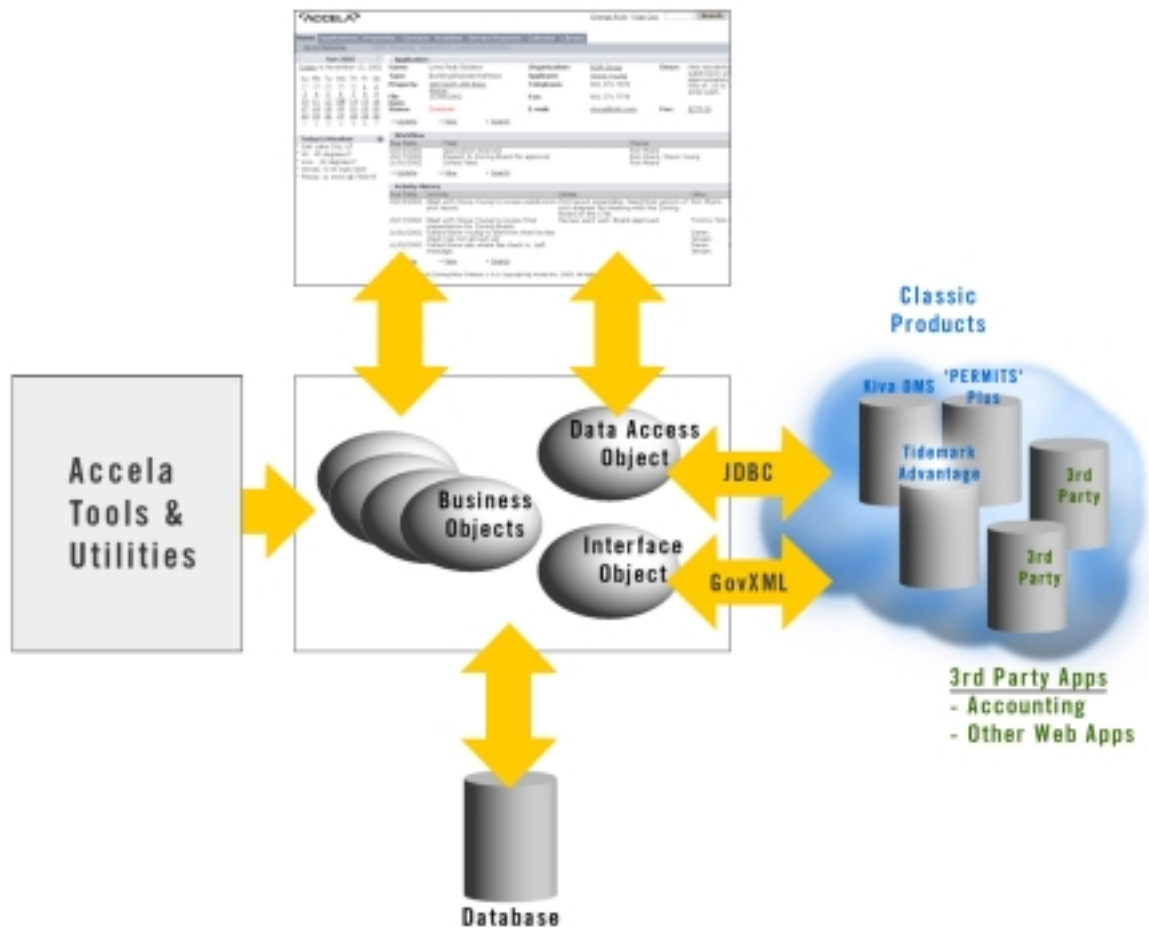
ACCELA

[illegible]

Accela Tools & Utilities

Business Objects

Data Access Object

Interface Object

JDBC

GovXML

Classic Products

Kiva DMS

'PERMITS' Plus

Tidemark Advantage

3rd Party

3rd Party

3rd Party Apps
- Accounting
- Other Web Apps

Database